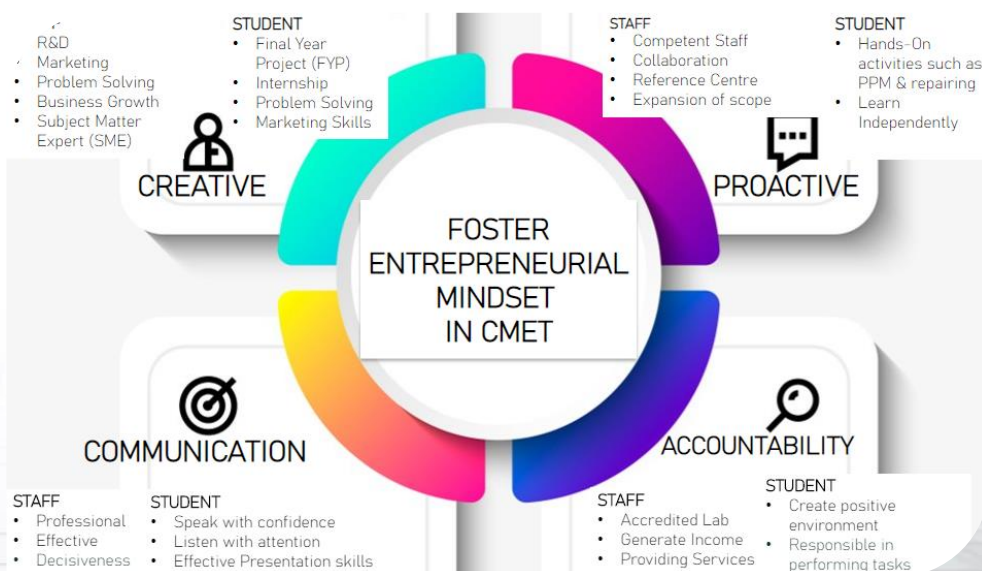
R&D
- Marketing
- Problem Solving
- Business Growth
- Subject Matter Expert (SME)

STUDENT
- Final Year Project (FYP)
- Internship
- Problem Solving
- Marketing Skills

CREATIVE

STAFF
- Competent Staff
- Collaboration
- Reference Centre
- Expansion of scope

STUDENT
- Hands-On activities such as PPM & repairing
- Learn Independently

PROACTIVE

FOSTER ENTREPRENEURIAL MINDSET IN CMET

COMMUNICATION

ACCOUNTABILITY

STAFF
- Professional
- Effective
- Decisiveness

STUDENT
- Speak with confidence
- Listen with attention
- Effective Presentation skills

STAFF
- Accredited Lab
- Generate Income
- Providing Services

STUDENT
- Create positive environment
- Responsible in performing tasks